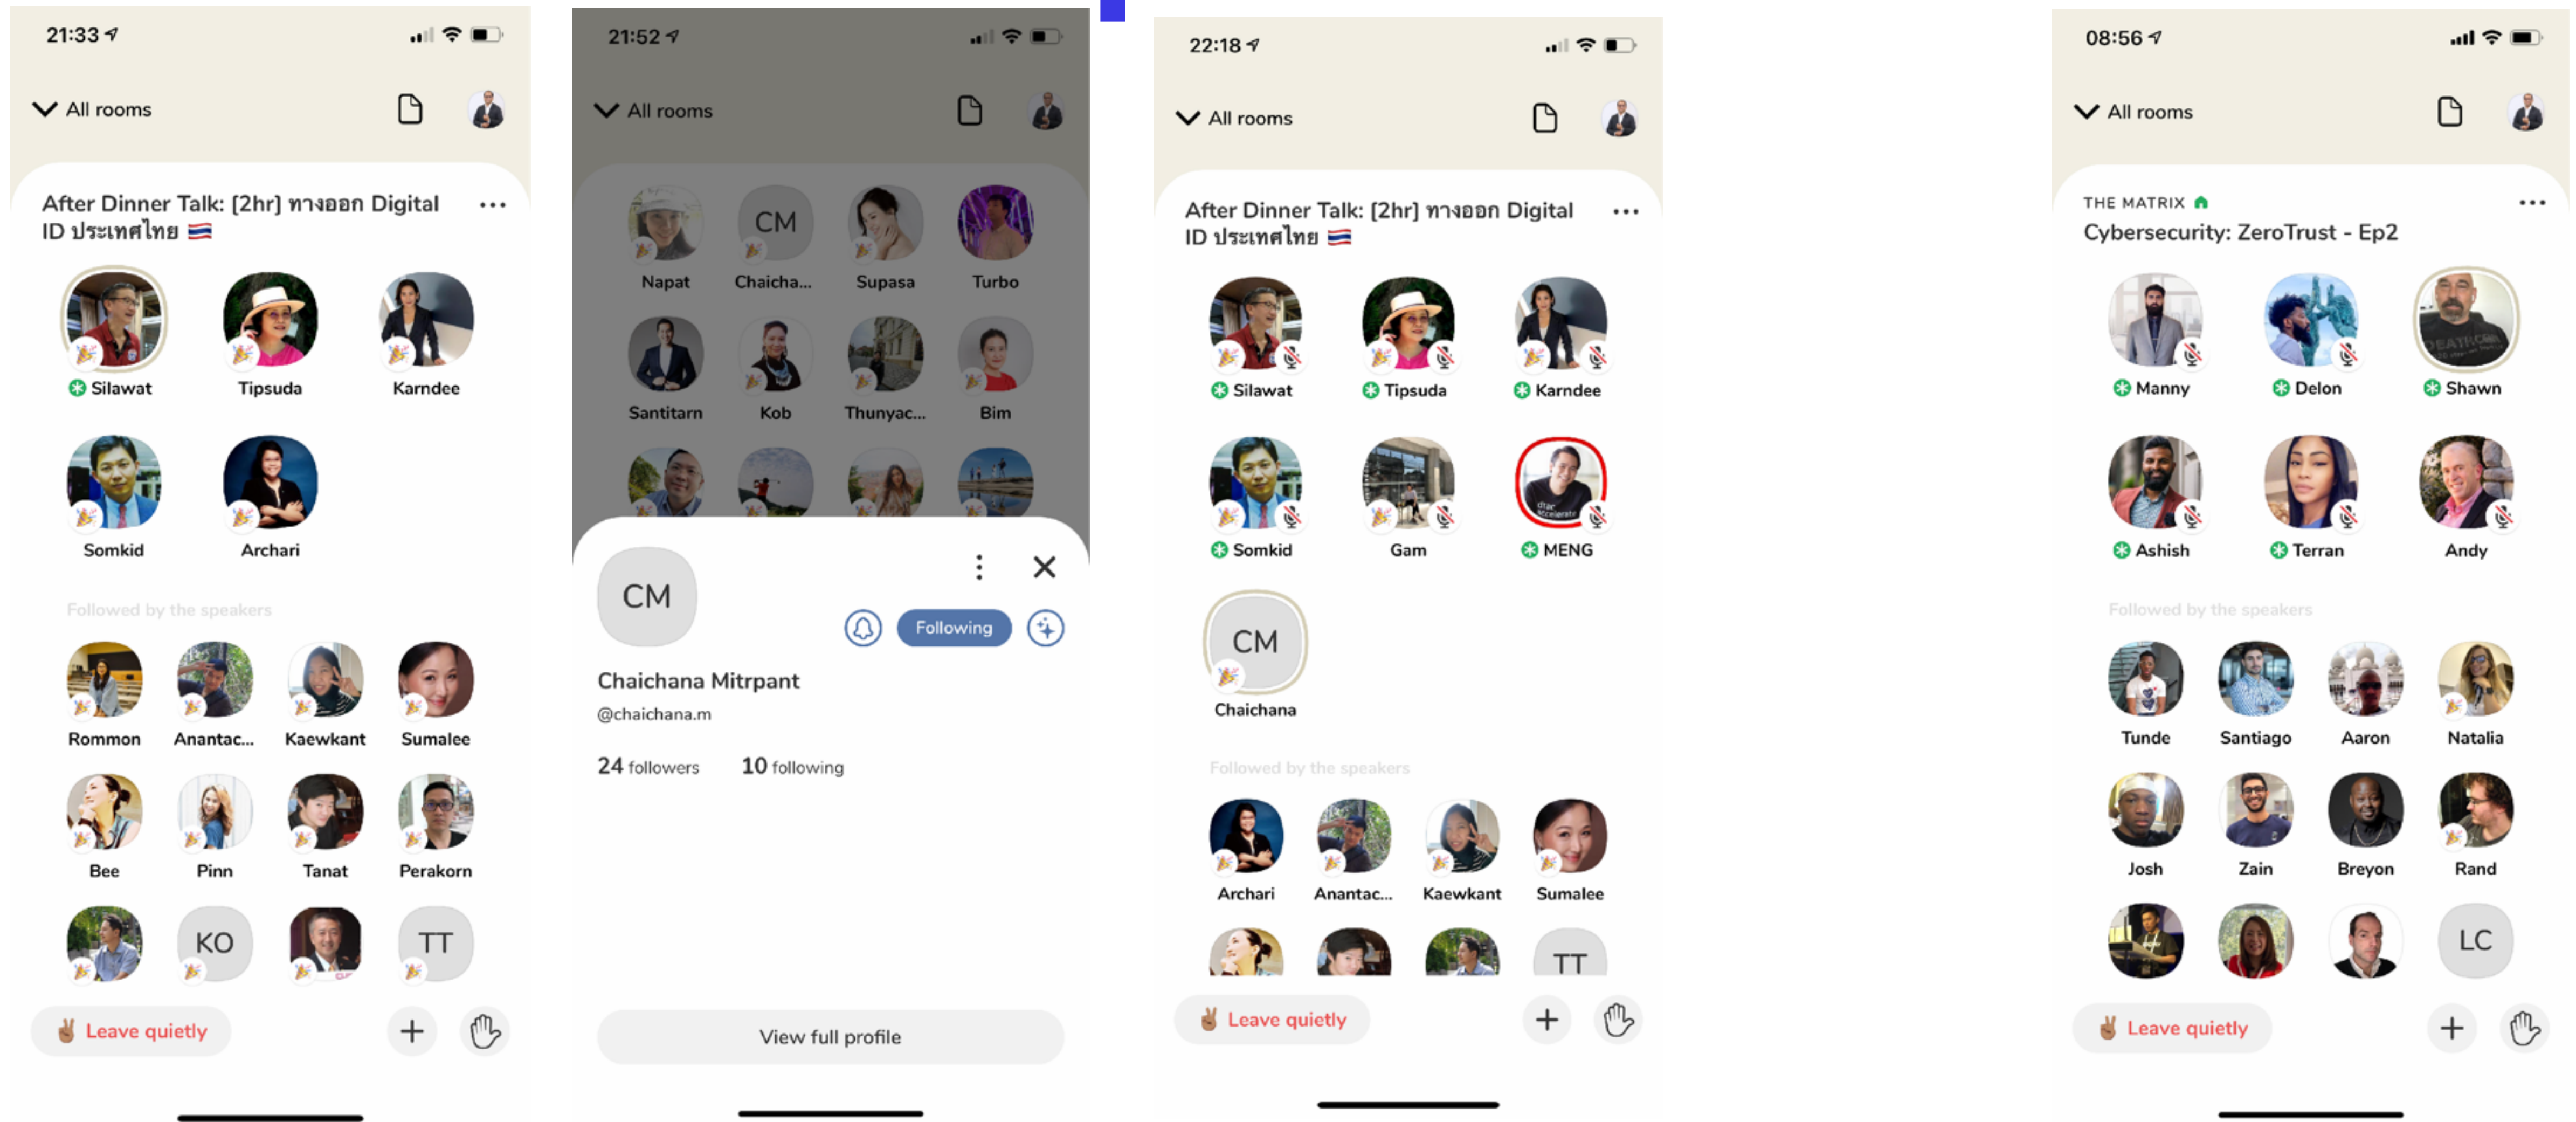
21:33

All rooms

After Dinner Talk: [2hr] ทางออก Digital ID ประเทศไทย 🇹🇭 ...

Silawat
Tipsuda
Karndee
Somkid
Archari

Followed by the speakers

Rommon
Anantac...
Kaewkant
Sumalee
Bee
Pinn
Tanat
Perakorn
KO
TT

✌ Leave quietly

21:52

All rooms

Napat
CM
Chaicha...
Supasa
Turbo
Santitarn
Kob
Thunyac...
Bim

CM

Following

Chaichana Mitrpant
@chaichana.m

24 followers 10 following

View full profile

22:18

All rooms

After Dinner Talk: [2hr] ทางออก Digital ID ประเทศไทย 🇹🇭 ...

Silawat
Tipsuda
Karndee
Somkid
Gam
MENG
CM
Chaichana

Followed by the speakers

Archari
Anantac...
Kaewkant
Sumalee
TT

✌ Leave quietly

08:56

All rooms

THE MATRIX
Cybersecurity: ZeroTrust - Ep2 ...

Manny
Delon
Shawn
Ashish
Terran
Andy

Followed by the speakers

Tunde
Santiago
Aaron
Natalia
Josh
Zain
Breyon
Rand
LC

✌ Leave quietly